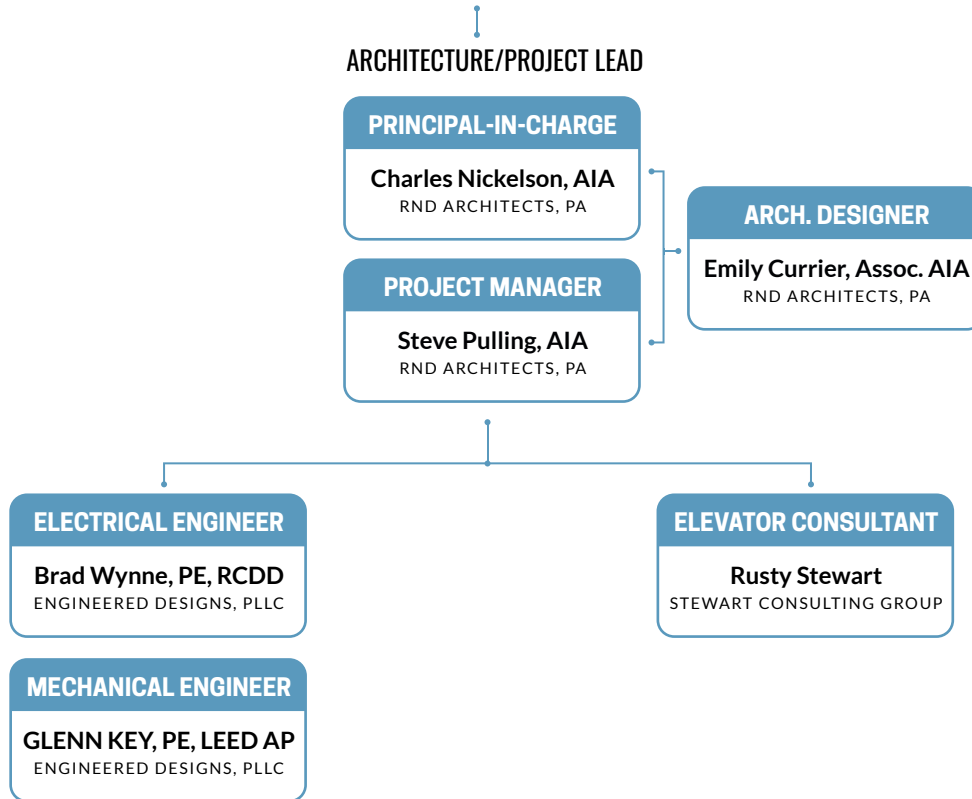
ARCHITECTURE/PROJECT LEAD

PRINCIPAL-IN-CHARGE
Charles Nickelson, AIA
RND ARCHITECTS, PA

PROJECT MANAGER
Steve Pulling, AIA
RND ARCHITECTS, PA

ARCH. DESIGNER
Emily Currier, Assoc. AIA
RND ARCHITECTS, PA

ELECTRICAL ENGINEER
Brad Wynne, PE, RCDD
ENGINEERED DESIGNS, PLLC

ELEVATOR CONSULTANT
Rusty Stewart
STEWART CONSULTING GROUP

MECHANICAL ENGINEER
GLENN KEY, PE, LEED AP
ENGINEERED DESIGNS, PLLC